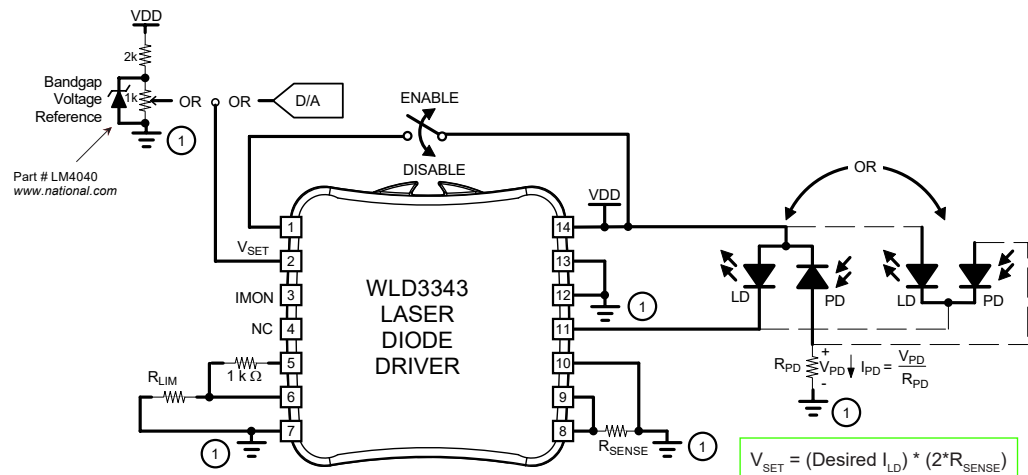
VDD

2k

1k

Bandgap Voltage Reference

OR

OR

D/A

1

Part # LM4040
www.national.com

ENABLE

DISABLE

OR

VDD

1

14

$V_{SET}$

2

13

WLD3343
LASER
DIODE
DRIVER

IMON

3

12

1

NC

4

11

LD

PD

LD

PD

5

10

$R_{LIM}$

1 k Ω

6

9

$R_{PD}$

+

$V_{PD}$

-

$I_{PD} = \frac{V_{PD}}{R_{PD}}$

1

7

8

$R_{SENSE}$

1

1

1

$V_{SET}$ = (Desired $I_{LD}$) * (2*$R_{SENSE}$)